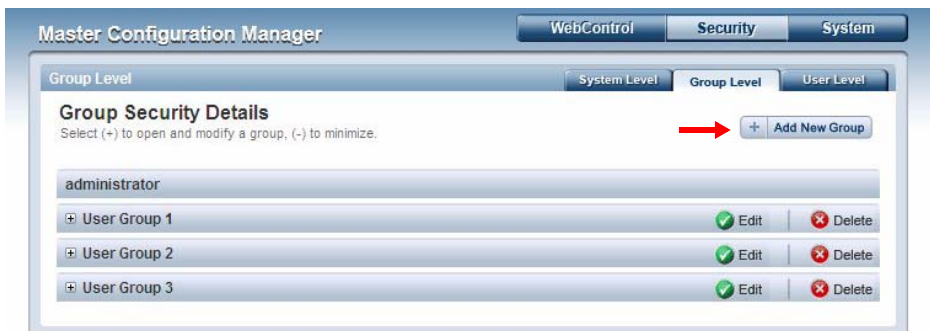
Master Configuration Manager

WebControl | Security | System

Group Level

System Level | Group Level | User Level

Group Security Details
Select (+) to open and modify a group, (-) to minimize.

+ Add New Group

administrator

⊞ User Group 1 Edit Delete

⊞ User Group 2 Edit Delete

⊞ User Group 3 Edit Delete